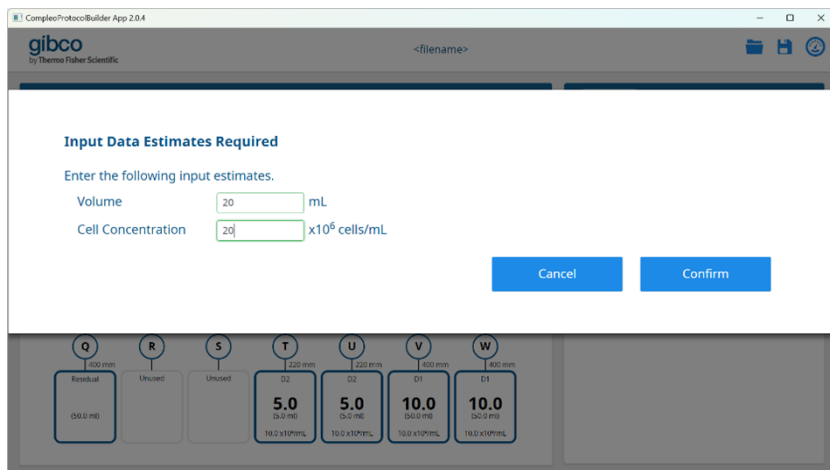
CompleoProtocolBuilder App 2.0.4

gibco
by Thermo Fisher Scientific

<filename>

Input Data Estimates Required

Enter the following input estimates.

Volume 20 mL

Cell Concentration 20 x$10^6$ cells/mL

Cancel

Confirm

Q
400 mm
Residual
(50.0 ml)

R
Unused

S
Unused

T
220 mm
D2
5.0
(5.0 ml)
10.0 x$10^6$/mL

U
220 mm
D2
5.0
(5.0 ml)
10.0 x$10^6$/mL

V
400 mm
D1
10.0
(50.0 ml)
10.0 x$10^6$/mL

W
400 mm
D1
10.0
(50.0 ml)
10.0 x$10^6$/mL